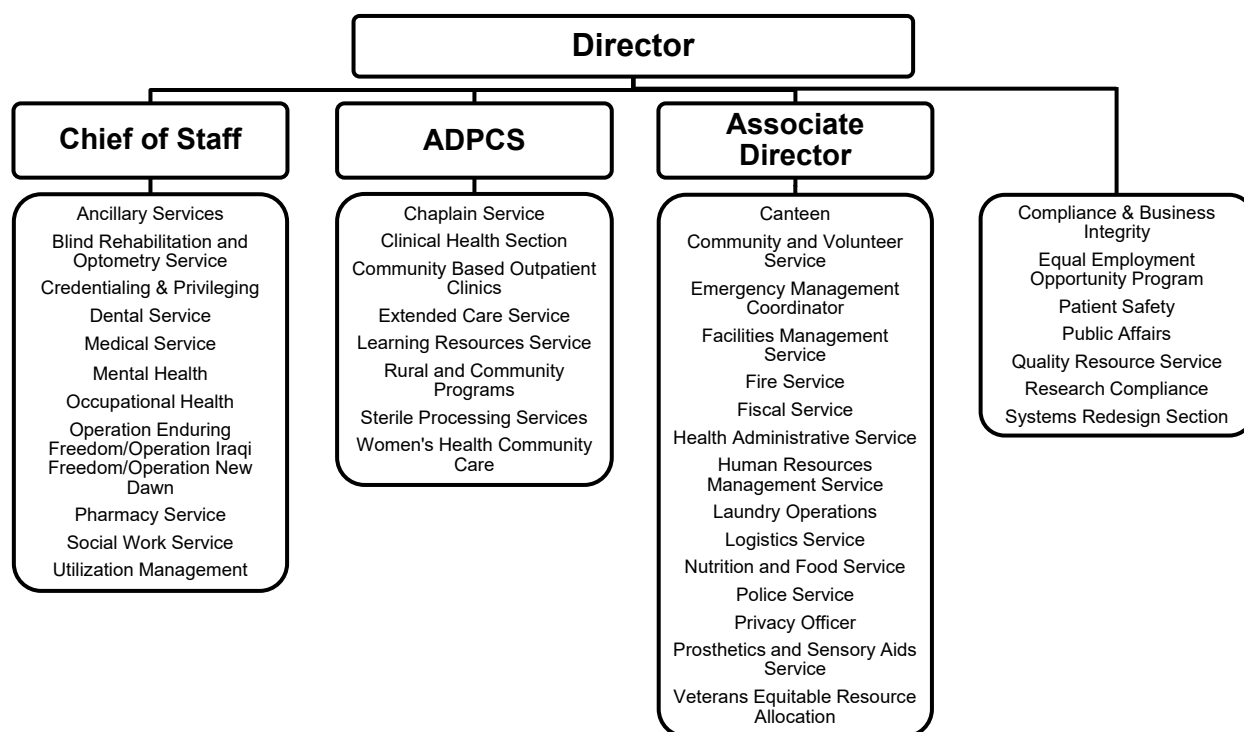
Director

Chief of Staff

Ancillary Services
Blind Rehabilitation and Optometry Service
Credentialing & Privileging
Dental Service
Medical Service
Mental Health
Occupational Health
Operation Enduring Freedom/Operation Iraqi Freedom/Operation New Dawn
Pharmacy Service
Social Work Service
Utilization Management

ADPCS

Chaplain Service
Clinical Health Section
Community Based Outpatient Clinics
Extended Care Service
Learning Resources Service
Rural and Community Programs
Sterile Processing Services
Women's Health Community Care

Associate Director

Canteen
Community and Volunteer Service
Emergency Management Coordinator
Facilities Management Service
Fire Service
Fiscal Service
Health Administrative Service
Human Resources Management Service
Laundry Operations
Logistics Service
Nutrition and Food Service
Police Service
Privacy Officer
Prosthetics and Sensory Aids Service
Veterans Equitable Resource Allocation

Compliance & Business Integrity
Equal Employment Opportunity Program
Patient Safety
Public Affairs
Quality Resource Service
Research Compliance
Systems Redesign Section